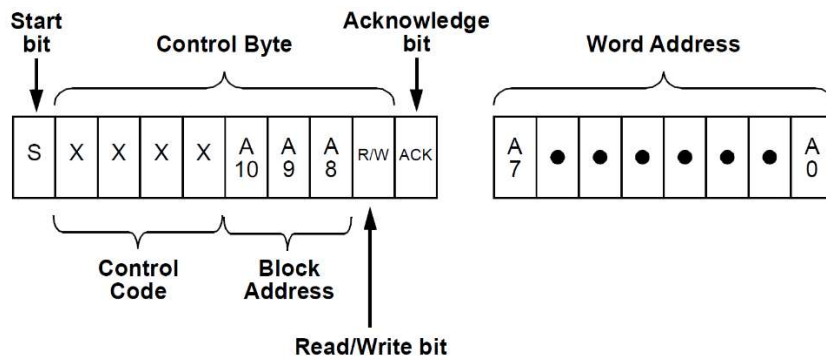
Start bit

Control Byte

Acknowledge bit

Word Address

| S | X | X | X | X | A 10 | A 9 | A 8 | R/W | ACK |
|---|---|---|---|---|---|---|---|---|---|

| A 7 | ● | ● | ● | ● | ● | ● | A 0 |
|---|---|---|---|---|---|---|---|

Control Code

Block Address

Read/Write bit